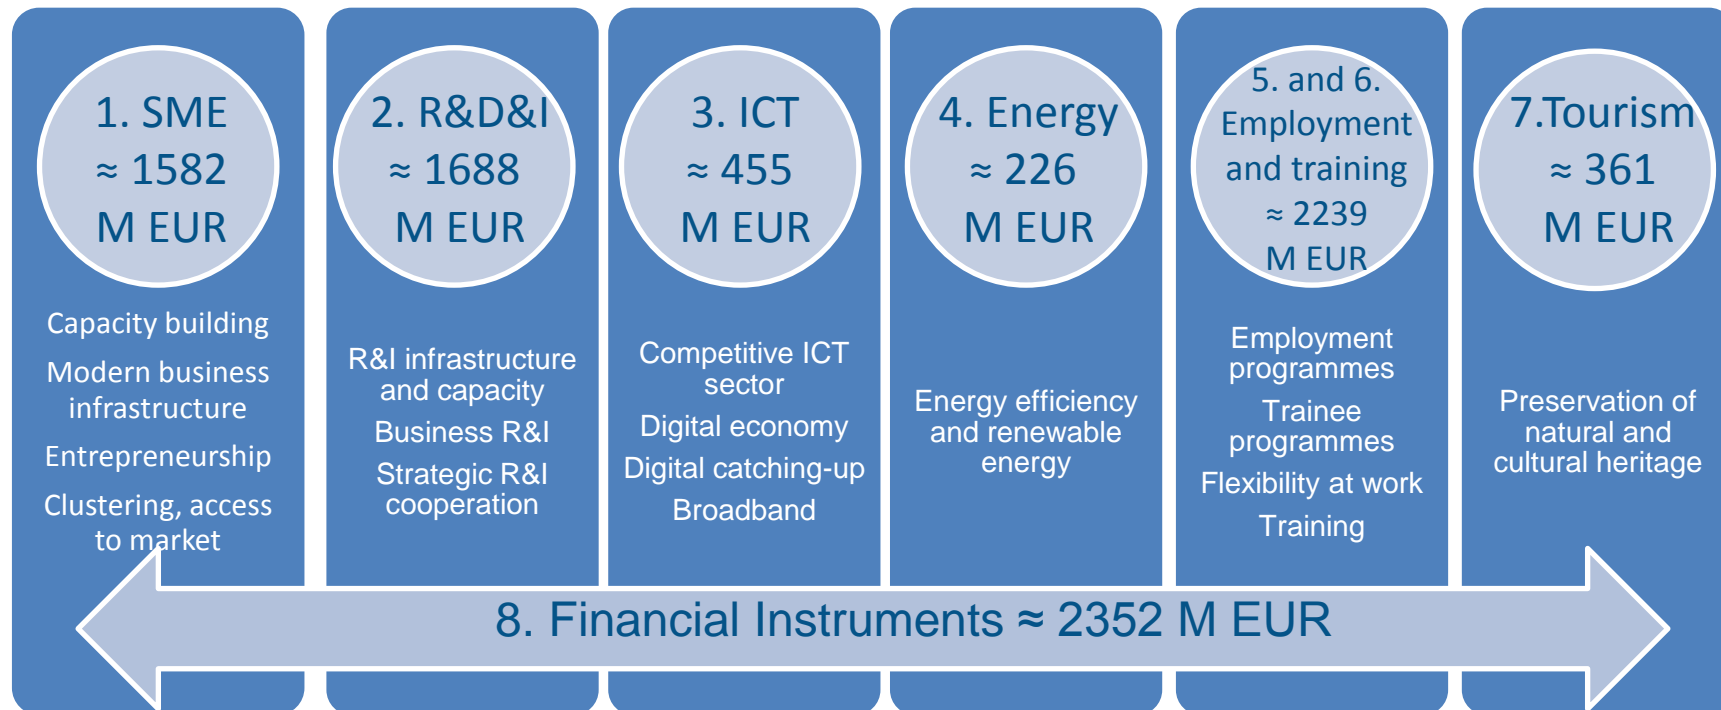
1. SME ≈ 1582 M EUR

Capacity building

Modern business infrastructure

Entrepreneurship

Clustering, access to market

2. R&D&I ≈ 1688 M EUR

R&I infrastructure and capacity

Business R&I

Strategic R&I cooperation

3. ICT ≈ 455 M EUR

Competitive ICT sector

Digital economy

Digital catching-up

Broadband

4. Energy ≈ 226 M EUR

Energy efficiency and renewable energy

5. and 6. Employment and training ≈ 2239 M EUR

Employment programmes

Trainee programmes

Flexibility at work

Training

7.Tourism ≈ 361 M EUR

Preservation of natural and cultural heritage

8. Financial Instruments ≈ 2352 M EUR